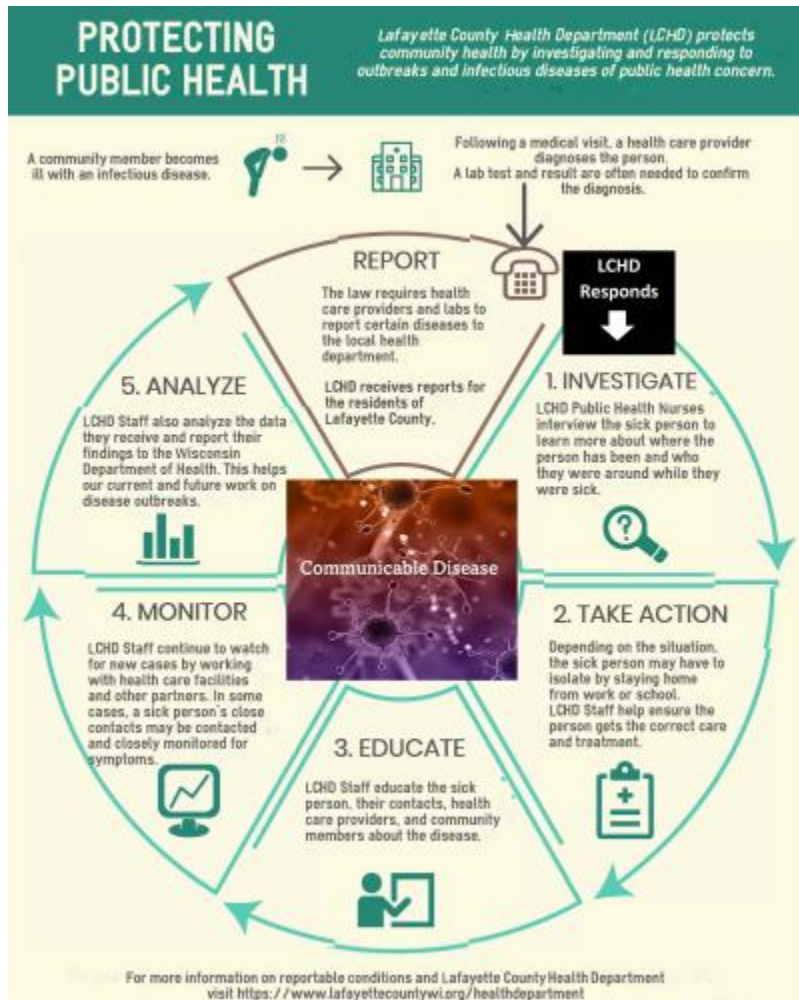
PROTECTING PUBLIC HEALTH

Lafayette County Health Department (LCHD) protects community health by investigating and responding to outbreaks and infectious diseases of public health concern.

A community member becomes ill with an infectious disease.

Following a medical visit, a health care provider diagnoses the person.
A lab test and result are often needed to confirm the diagnosis.

REPORT

The law requires health care providers and labs to report certain diseases to the local health department.

LCHD receives reports for the residents of Lafayette County.

LCHD Responds

1. INVESTIGATE

LCHD Public Health Nurses interview the sick person to learn more about where the person has been and who they were around while they were sick.

5. ANALYZE

LCHD Staff also analyze the data they receive and report their findings to the Wisconsin Department of Health. This helps our current and future work on disease outbreaks.

Communicable Disease

2. TAKE ACTION

Depending on the situation, the sick person may have to isolate by staying home from work or school.
LCHD Staff help ensure the person gets the correct care and treatment.

4. MONITOR

LCHD Staff continue to watch for new cases by working with health care facilities and other partners. In some cases, a sick person's close contacts may be contacted and closely monitored for symptoms.

3. EDUCATE

LCHD Staff educate the sick person, their contacts, health care providers, and community members about the disease.

For more information on reportable conditions and Lafayette County Health Department visit https://www.lafayettecountywi.org/healthdepartment